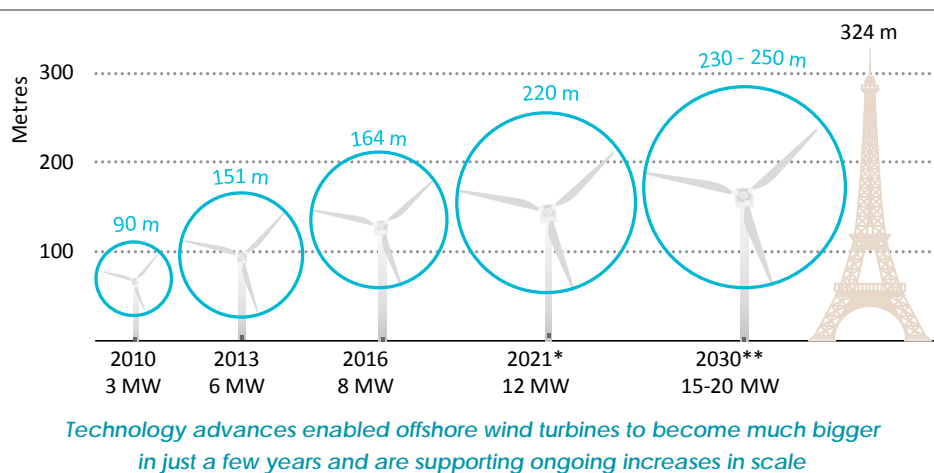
Metres

300

200

100

90 m

151 m

164 m

220 m

230 - 250 m

324 m

2010
3 MW

2013
6 MW

2016
8 MW

2021*
12 MW

2030**
15-20 MW

Technology advances enabled offshore wind turbines to become much bigger in just a few years and are supporting ongoing increases in scale